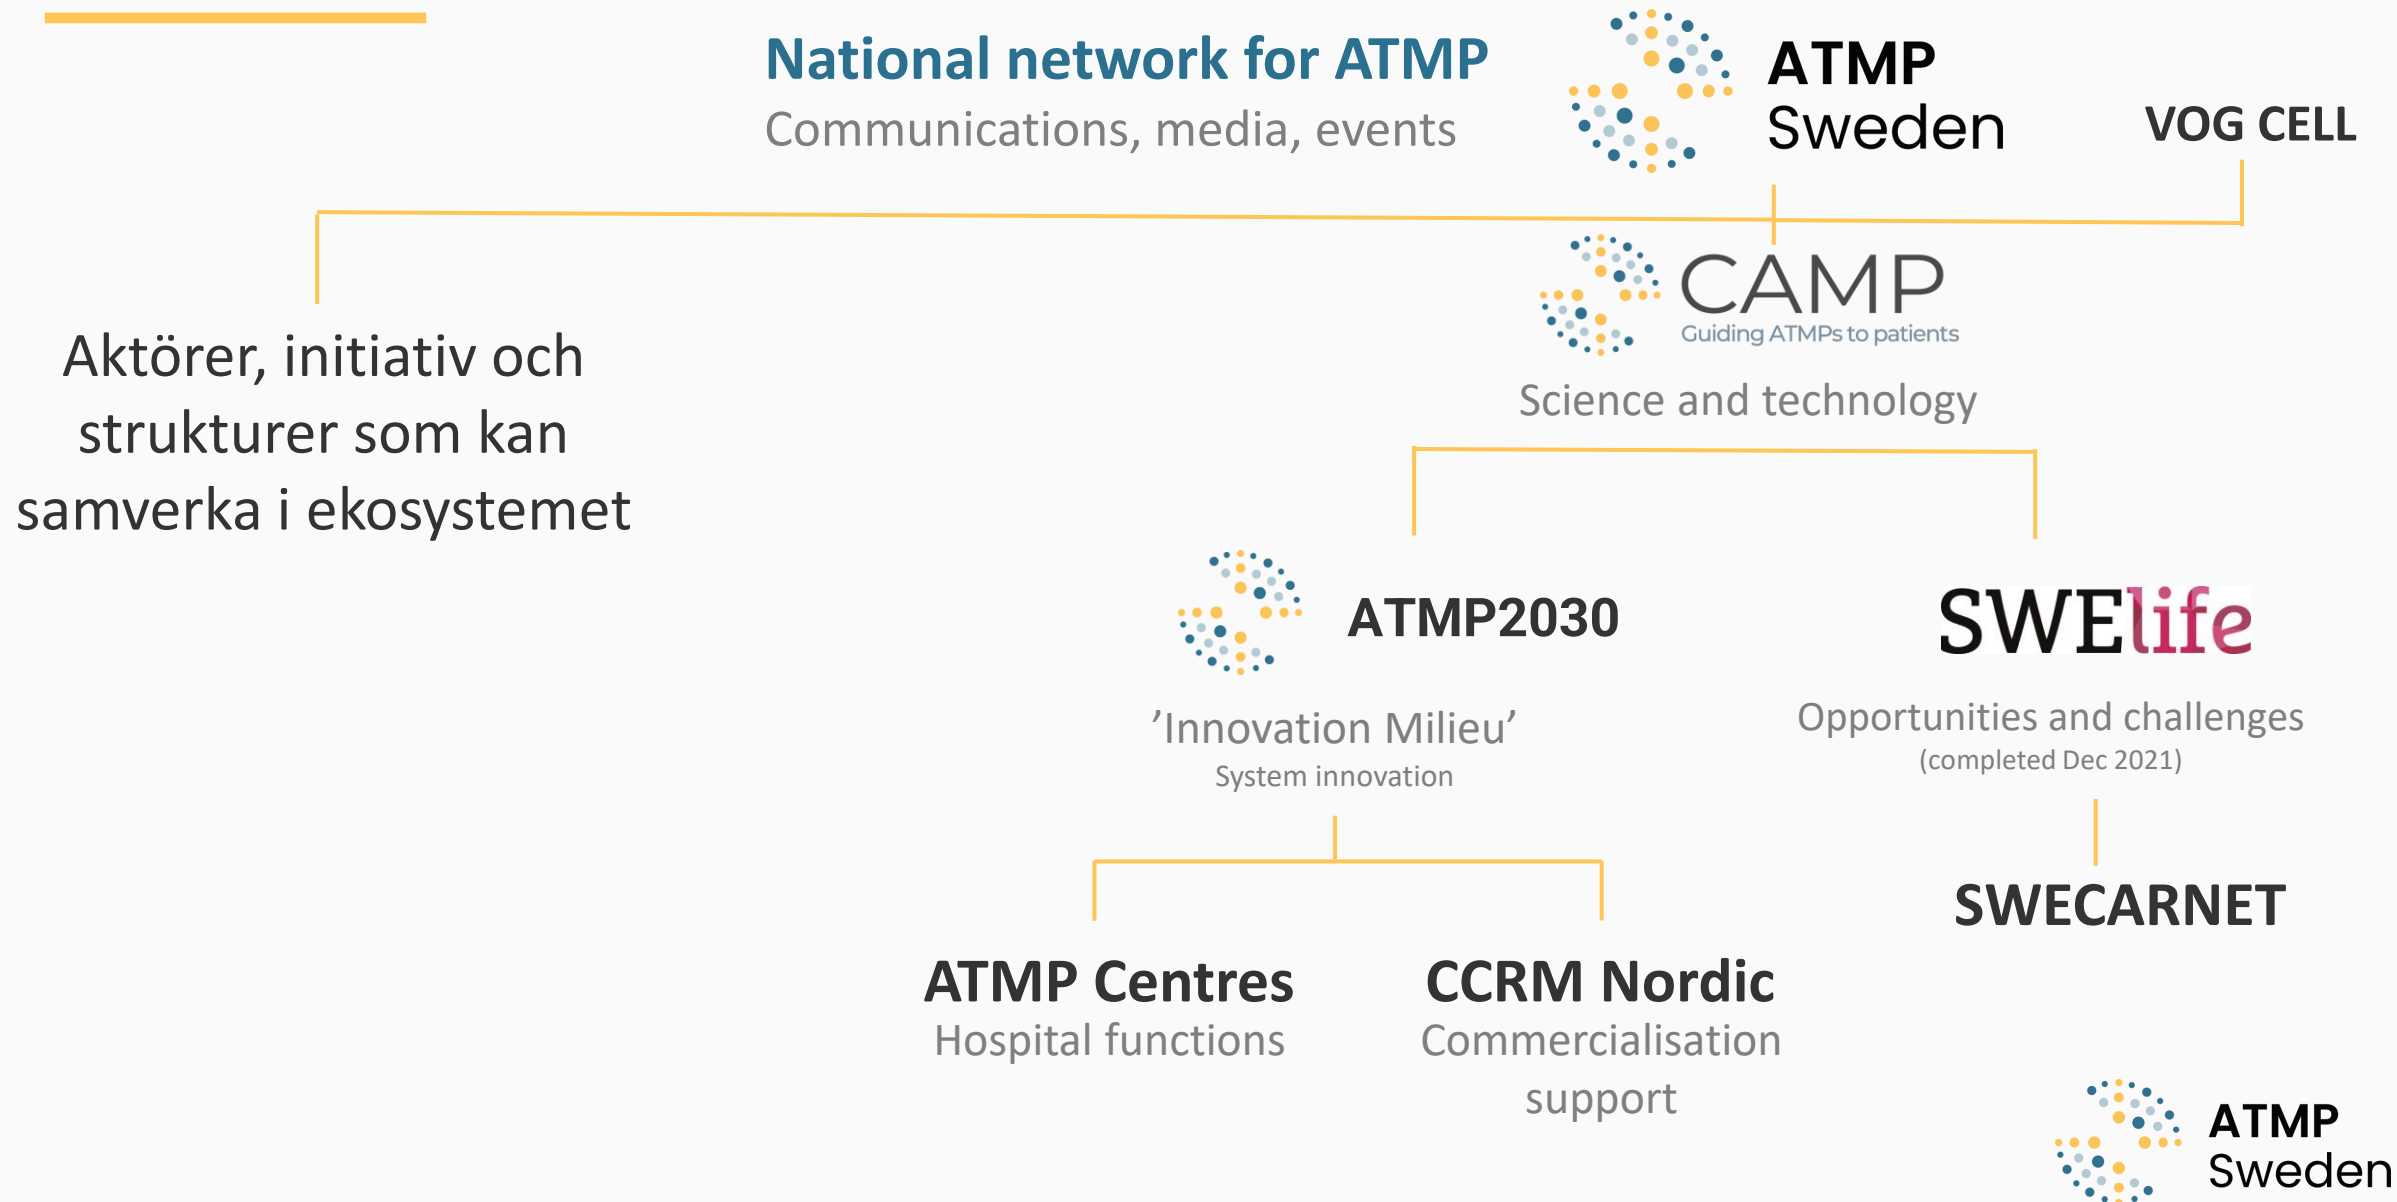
National network for ATMP
Communications, media, events

ATMP Sweden

VOG CELL

Aktörer, initiativ och strukturer som kan samverka i ekosystemet

CAMP
Guiding ATMPs to patients

Science and technology

ATMP2030

'Innovation Milieu'
System innovation

SWElife

Opportunities and challenges
(completed Dec 2021)

SWECARNET

ATMP Centres
Hospital functions

CCRM Nordic
Commercialisation support

ATMP Sweden